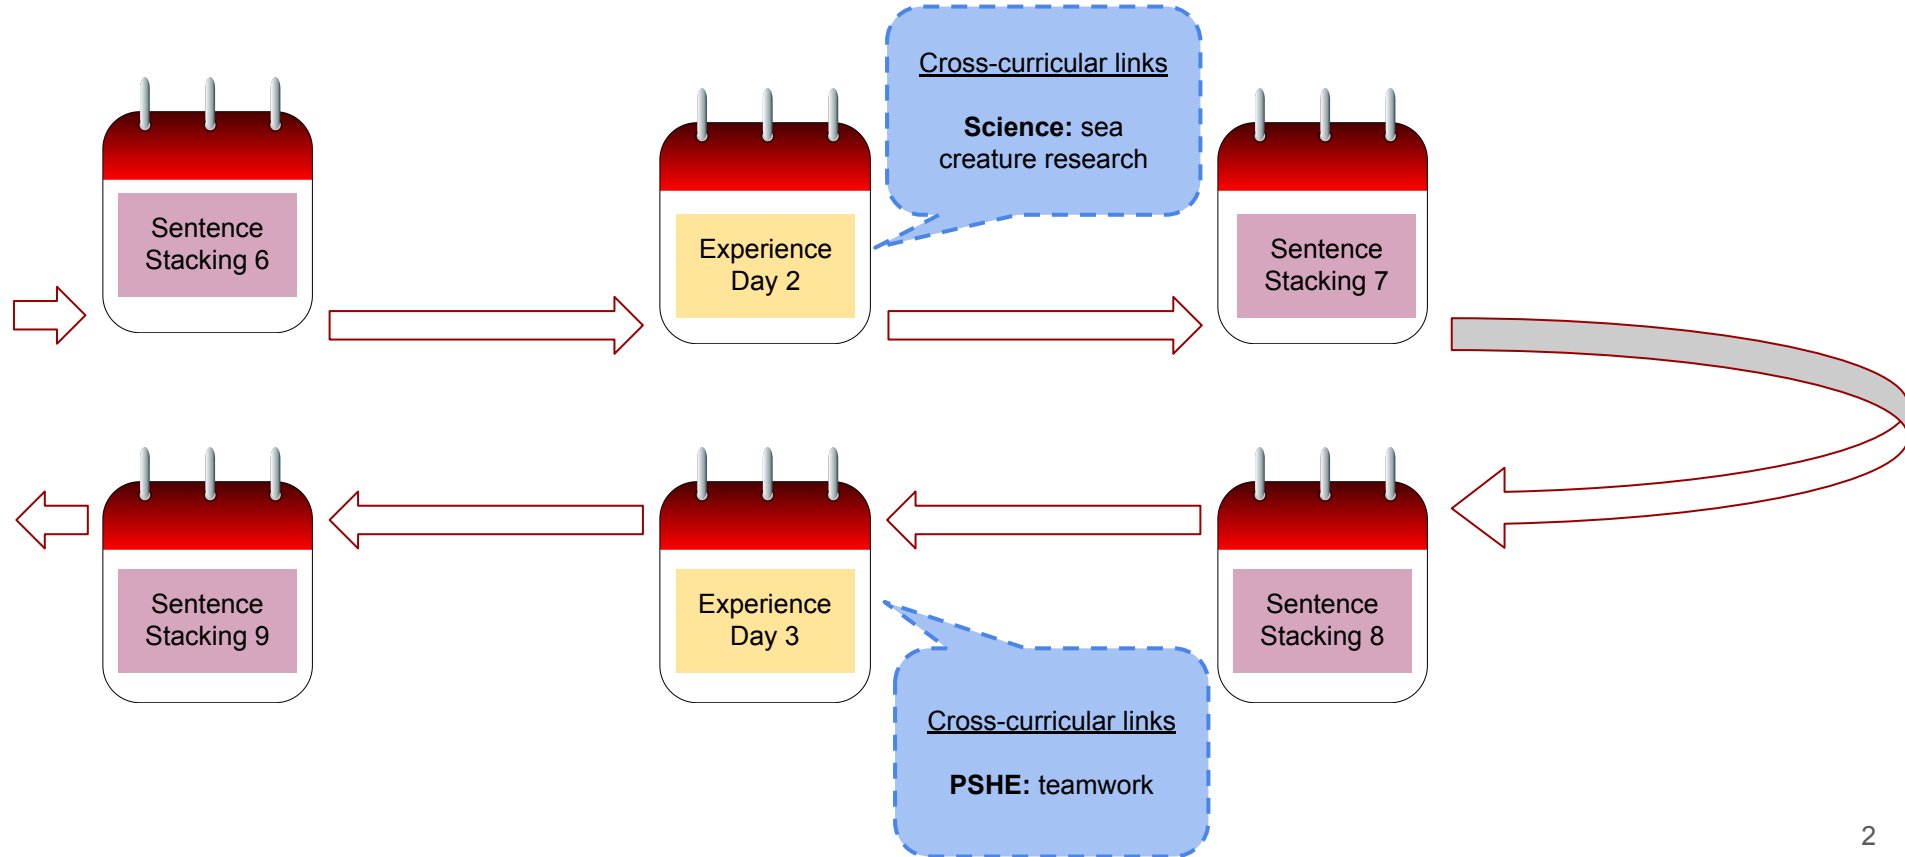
Sentence Stacking 6

Experience Day 2

Cross-curricular links

**Science:** sea creature research

Sentence Stacking 7

Sentence Stacking 8

Experience Day 3

Cross-curricular links

**PSHE:** teamwork

Sentence Stacking 9

2